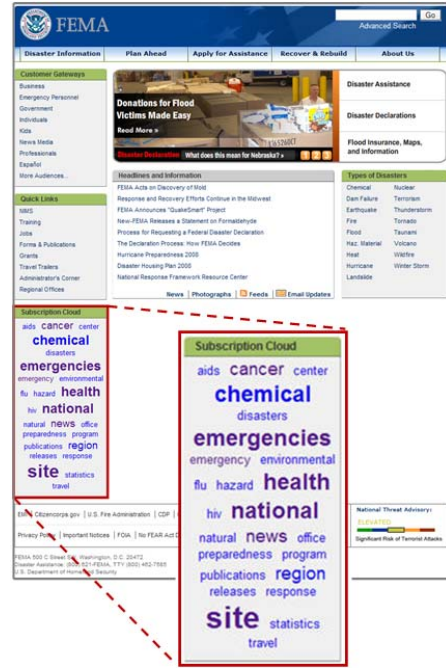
FEMA

Go

Advanced Search

Disaster Information | Plan Ahead | Apply for Assistance | Recover & Rebuild | About Us

Customer Gateways

Business
Emergency Personnel
Government
Individuals
Kids
News Media
Professionals
Español
More Audiences...

Quick Links

NIMS
Training
Jobs
Forms & Publications
Grants
Travel Trailers
Administrator's Corner
Regional Offices

Donations for Flood Victims Made Easy

Read More »

Disaster Declaration What does this mean for Nebraska? »

1 2 3

Disaster Assistance

Disaster Declarations

Flood Insurance, Maps, and Information

Headlines and Information

FEMA Acts on Discovery of Mold
Response and Recovery Efforts Continue in the Midwest
FEMA Announces "QuakeSmart" Project
New FEMA Releases a Statement on Formaldehyde
Process for Requesting a Federal Disaster Declaration
The Declaration Process: How FEMA Decides
Hurricane Preparedness 2008
Disaster Housing Plan 2008
National Response Framework Resource Center

News | Photographs | Feeds | Email Updates

Types of Disasters

| Chemical | Nuclear |
|---|---|
| Dam Failure | Terrorism |
| Earthquake | Thunderstorm |
| Fire | Tornado |
| Flood | Tsunami |
| Haz. Material | Volcano |
| Heat | Wildfire |
| Hurricane | Winter Storm |
| Landslide | |

Subscription Cloud

aids cancer center chemical disasters emergencies emergency environmental flu hazard health hiv national natural news office preparedness program publications region releases response site statistics travel

Subscription Cloud

aids cancer center chemical disasters emergencies emergency environmental flu hazard health hiv national natural news office preparedness program publications region releases response site statistics travel

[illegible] Citizencorps.gov | U.S. Fire Administration | CDP | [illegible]

Privacy Policy | Important Notices | FOIA | No FEAR Act D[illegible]

FEMA 500 C Street SW, Washington, D.C. 20472
Disaster Assistance: (800) 621-FEMA, TTY (800) 462-7585
U.S. Department of Homeland Security

National Threat Advisory:
ELEVATED
Significant Risk of Terrorist Attacks